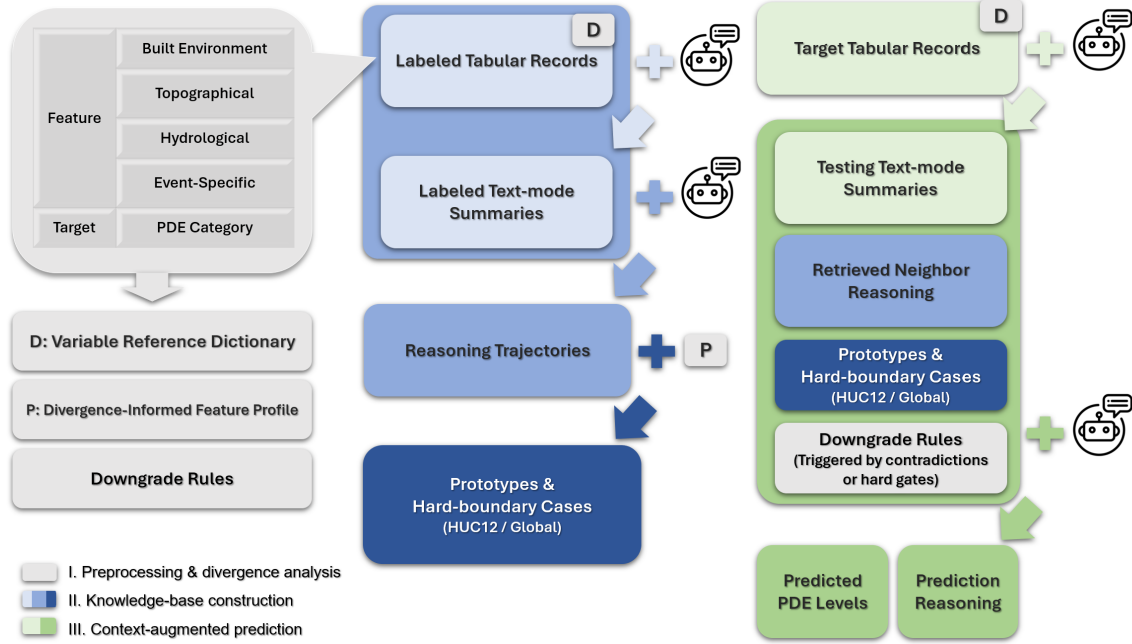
| Feature | Built Environment |
|---|---|
| | Topographical |
| | Hydrological |
| | Event-Specific |
| Target | PDE Category |

D: Variable Reference Dictionary

P: Divergence-Informed Feature Profile

Downgrade Rules

I. Preprocessing & divergence analysis

II. Knowledge-base construction

III. Context-augmented prediction

D

Labeled Tabular Records

Labeled Text-mode Summaries

Reasoning Trajectories

P

Prototypes & Hard-boundary Cases (HUC12 / Global)

D

Target Tabular Records

Testing Text-mode Summaries

Retrieved Neighbor Reasoning

Prototypes & Hard-boundary Cases (HUC12 / Global)

Downgrade Rules (Triggered by contradictions or hard gates)

Predicted PDE Levels

Prediction Reasoning